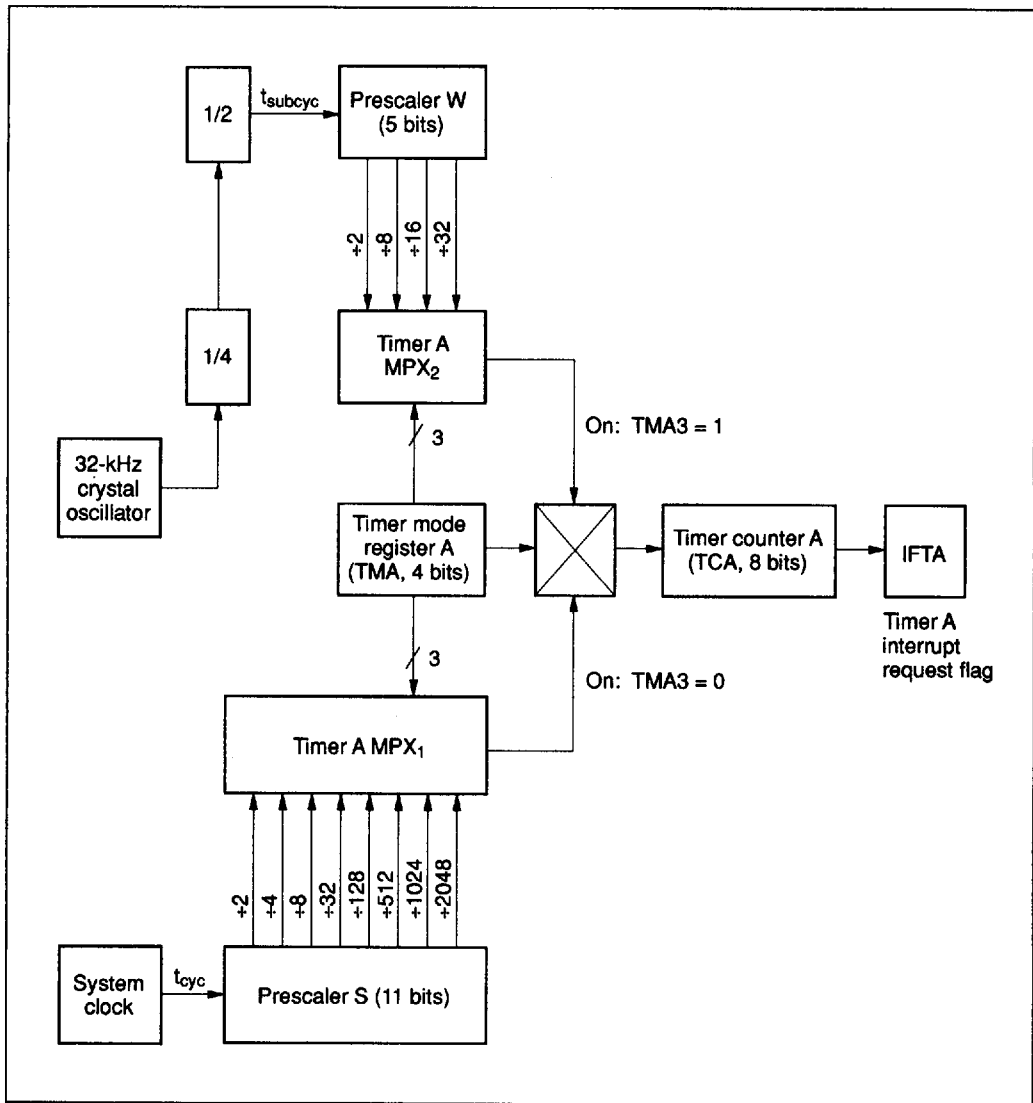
1/2

$t_{subcyc}$

Prescaler W (5 bits)

÷2 ÷8 ÷16 ÷32

1/4

Timer A $MPX_2$

32-kHz crystal oscillator

3

On: TMA3 = 1

Timer mode register A (TMA, 4 bits)

Timer counter A (TCA, 8 bits)

IFTA

Timer A interrupt request flag

3

On: TMA3 = 0

Timer A $MPX_1$

÷2 ÷4 ÷8 ÷32 ÷128 ÷512 ÷1024 ÷2048

System clock

$t_{cyc}$

Prescaler S (11 bits)